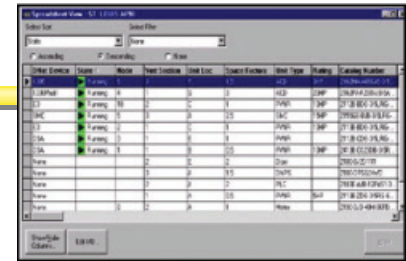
Spreadsheet View - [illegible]

Select Sort
Slots

Select Filter
None

Ascending
Descending
None

| User Device | State | Mode | Next Section | Unit Loc | Space Factor | Unit Type | Rating | Catalog Number |
|---|---|---|---|---|---|---|---|---|
| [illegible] | Running | 1 | 1 | 1 | 0.5 | ACD | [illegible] | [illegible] |
| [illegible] | Running | 4 | 1 | 3 | 1 | ACD | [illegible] | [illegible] |
| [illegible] | Running | 10 | 2 | 1 | 1 | FVNR | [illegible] | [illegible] |
| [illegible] | Running | 5 | 3 | 1 | 2.5 | SMC | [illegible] | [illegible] |
| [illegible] | Running | 2 | 1 | 3 | 1 | FVNR | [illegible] | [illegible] |
| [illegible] | Running | 1 | 1 | 1 | 1 | FVNR | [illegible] | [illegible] |
| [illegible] | Running | 1 | 1 | 1 | 0.5 | FVNR | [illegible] | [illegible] |
| None | | | 2 | 2 | 2 | Door | | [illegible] |
| None | | | 3 | 4 | 0.5 | DVFS | | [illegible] |
| None | | | 3 | 2 | 2 | PLC | | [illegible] |
| None | | | 2 | 4 | 2.5 | FVNR | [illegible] | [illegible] |
| None | | | 2 | 2 | 1 | Motor | | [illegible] |

Show/Hide Column...
Edit I/O
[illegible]